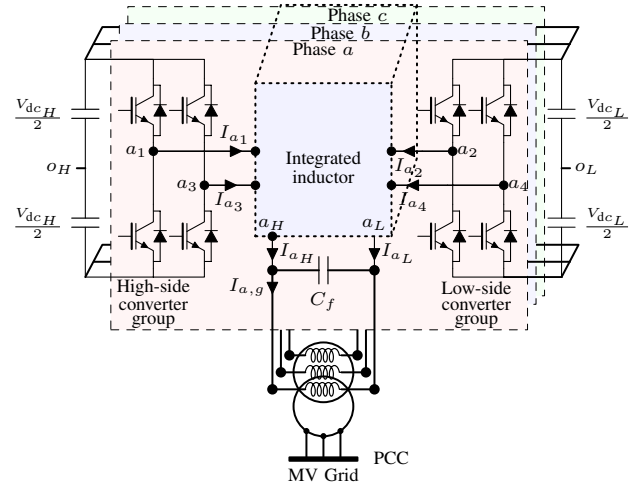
Phase $c$
Phase $b$
Phase $a$

$\frac{V_{\text{dc}_H}}{2}$
$o_H$
$\frac{V_{\text{dc}_H}}{2}$

$a_1$
$I_{a_1}$
$a_3$
$I_{a_3}$

Integrated inductor

$I_{a_2}$
$a_2$
$I_{a_4}$
$a_4$

$\frac{V_{\text{dc}_L}}{2}$
$o_L$
$\frac{V_{\text{dc}_L}}{2}$

$a_H$
$a_L$
$I_{a_H}$
$I_{a_L}$
$I_{a,g}$
$C_f$

High-side converter group

Low-side converter group

PCC

MV Grid